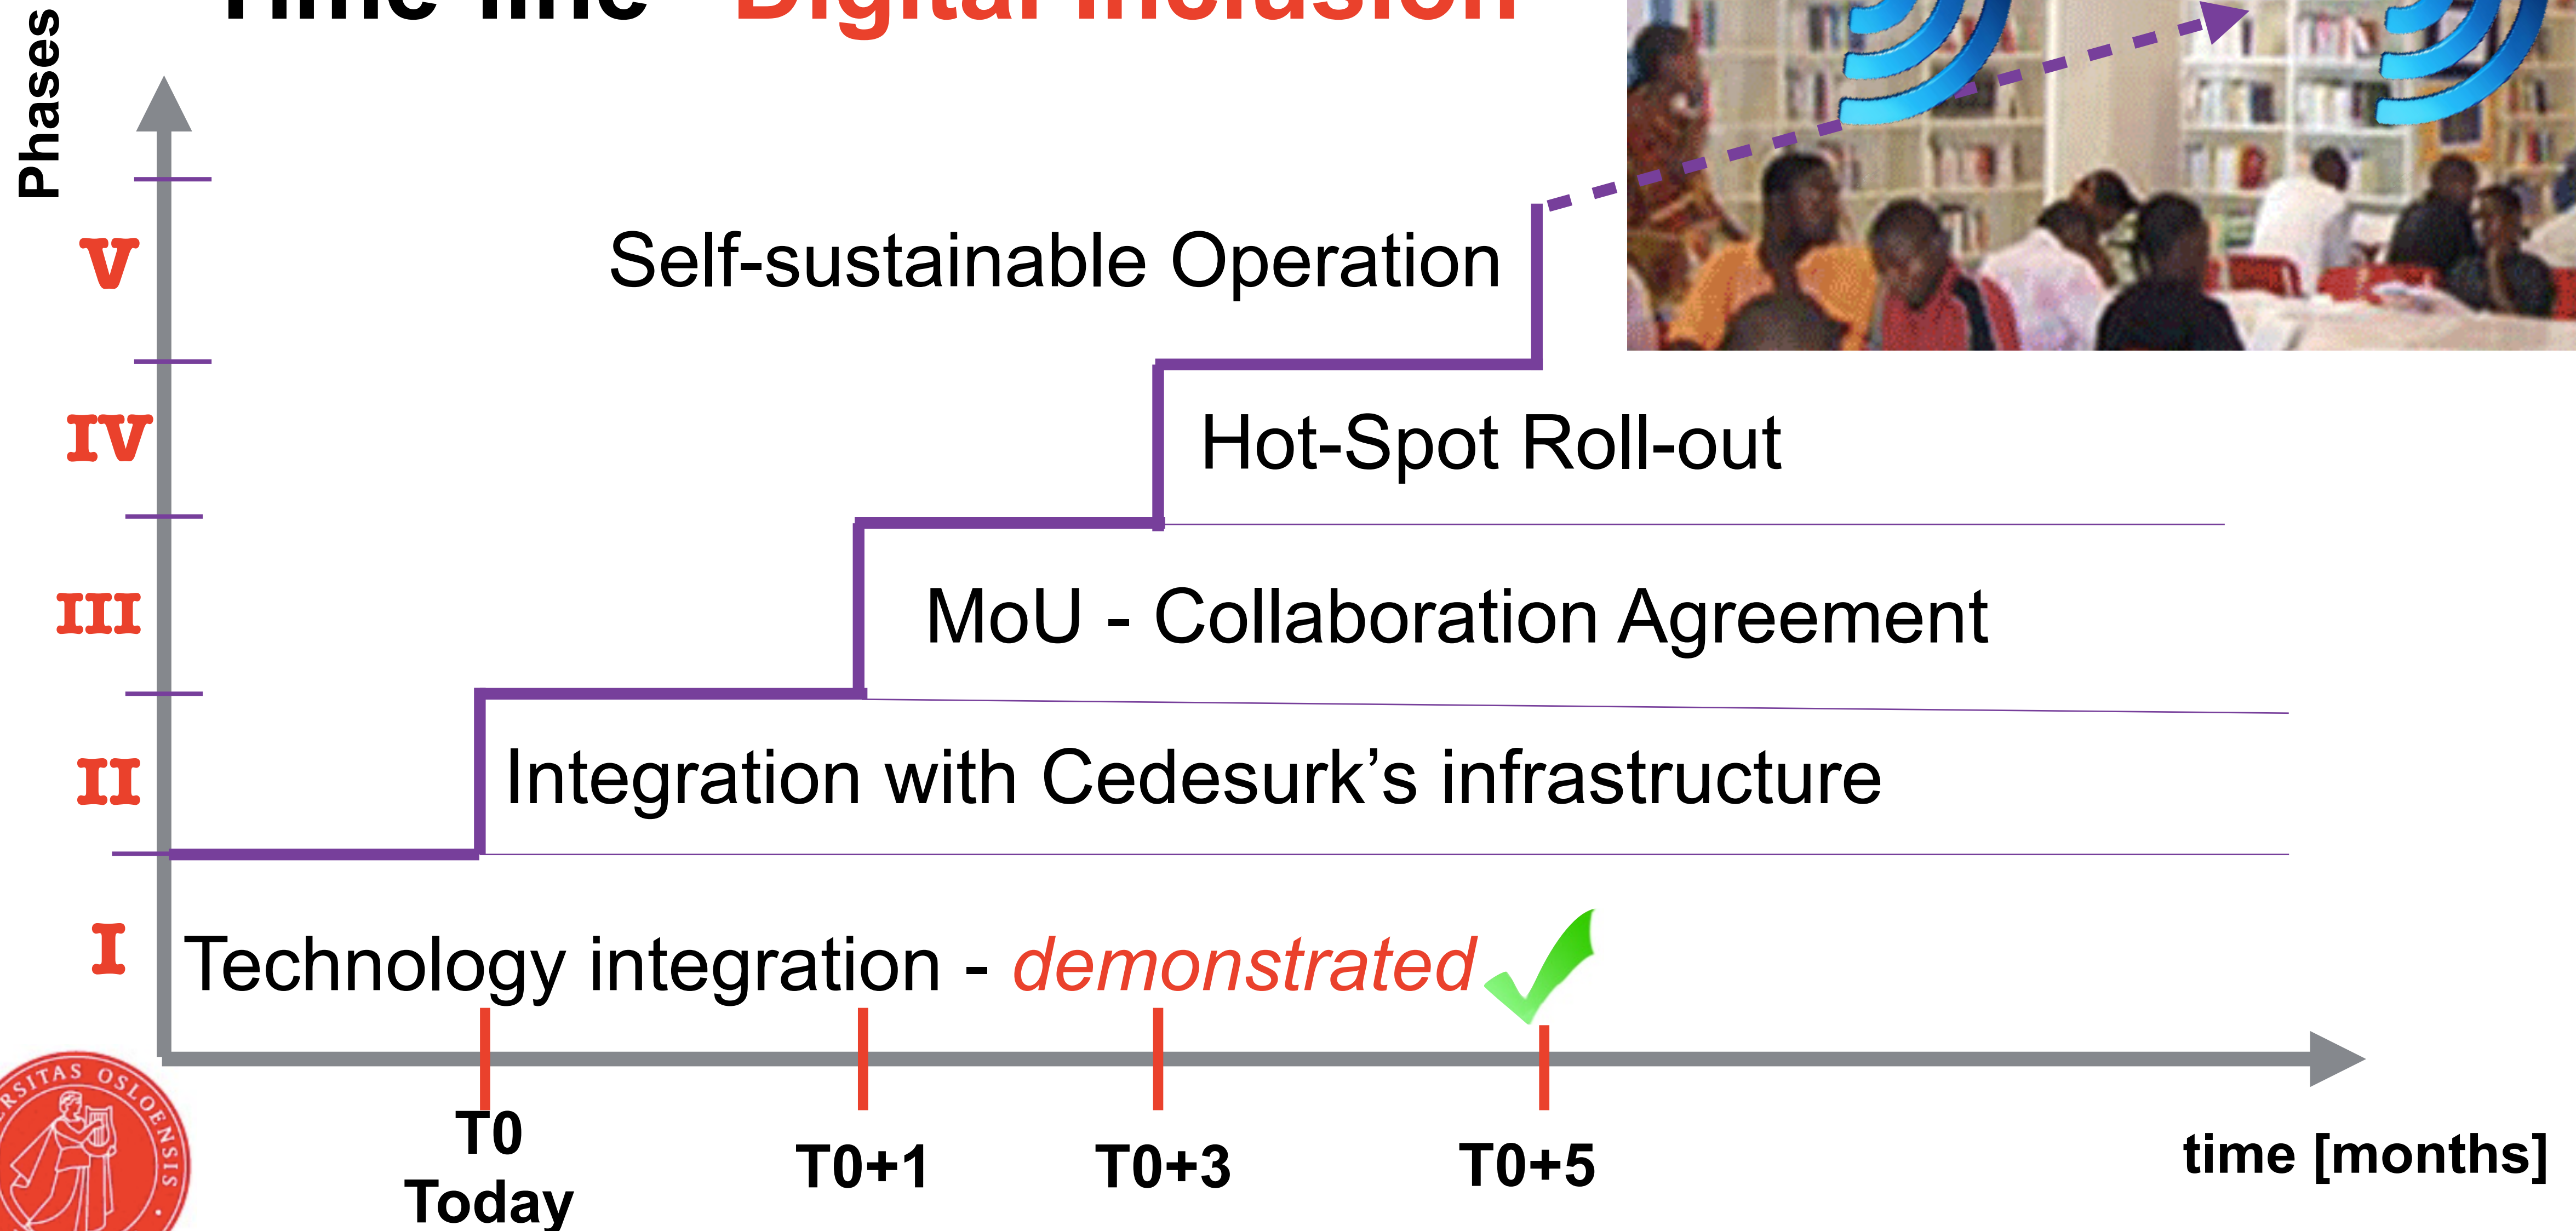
Time line - Digital Inclusion

Phases

V

IV

III

II

I

Self-sustainable Operation

Hot-Spot Roll-out

MoU - Collaboration Agreement

Integration with Cedesurk's infrastructure

Technology integration - demonstrated

T0
Today

T0+1

T0+3

T0+5

time [months]

RSITAS OSLOENSIS